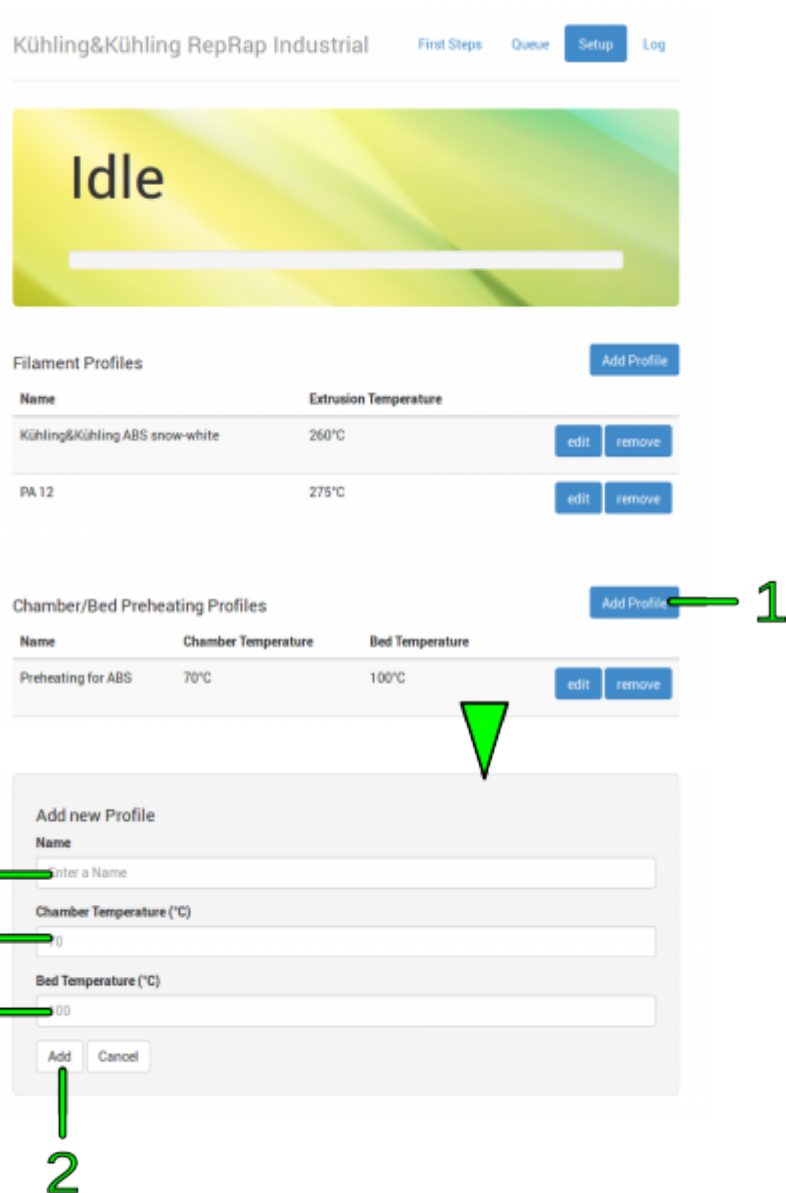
Kühling&Kühling RepRap Industrial

First Steps Queue Setup Log

Idle

Filament Profiles

Add Profile

| Name | Extrusion Temperature | |
|---|---|---|
| Kühling&Kühling ABS snow-white | 260°C | edit remove |
| PA 12 | 275°C | edit remove |

Chamber/Bed Preheating Profiles

Add Profile

1

| Name | Chamber Temperature | Bed Temperature | |
|---|---|---|---|
| Preheating for ABS | 70°C | 100°C | edit remove |

Add new Profile

Name

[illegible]nter a Name

Chamber Temperature (°C)

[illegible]0

Bed Temperature (°C)

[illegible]00

Add Cancel

2